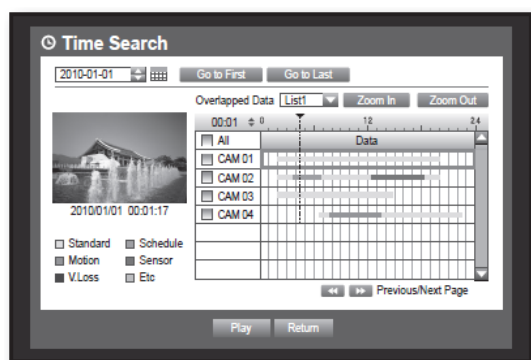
Time Search

2010-01-01

Go to First

Go to Last

Overlapped Data List1

Zoom In

Zoom Out

00:01

0

12

24

All

Data

CAM 01

CAM 02

CAM 03

CAM 04

2010/01/01 00:01:17

Standard

Schedule

Motion

Sensor

V.Loss

Etc

Previous/Next Page

Play

Return